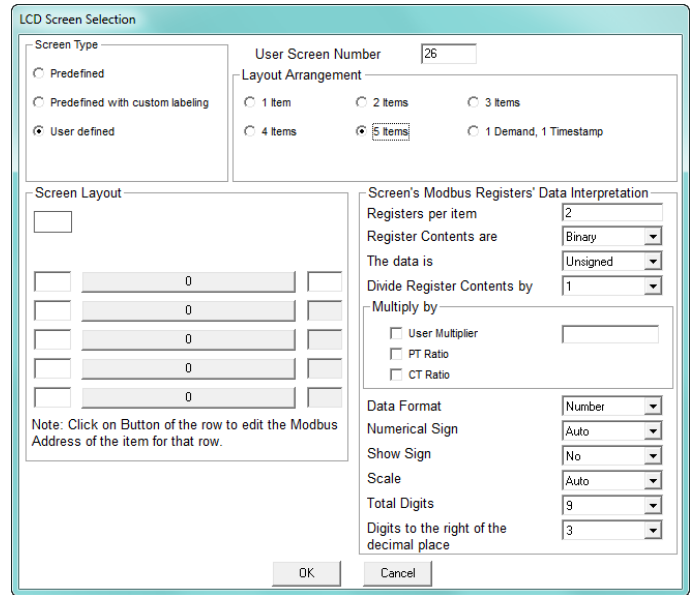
LCD Screen Selection

Screen Type
Predefined
Predefined with custom labeling
User defined

User Screen Number 26

Layout Arrangement
1 Item
2 Items
3 Items
4 Items
5 Items
1 Demand, 1 Timestamp

Screen Layout

0
0
0
0
0

Note: Click on Button of the row to edit the Modbus Address of the item for that row.

Screen's Modbus Registers' Data Interpretation
Registers per item 2
Register Contents are Binary
The data is Unsigned
Divide Register Contents by 1
Multiply by
User Multiplier
PT Ratio
CT Ratio
Data Format Number
Numerical Sign Auto
Show Sign No
Scale Auto
Total Digits 9
Digits to the right of the decimal place 3

OK
Cancel